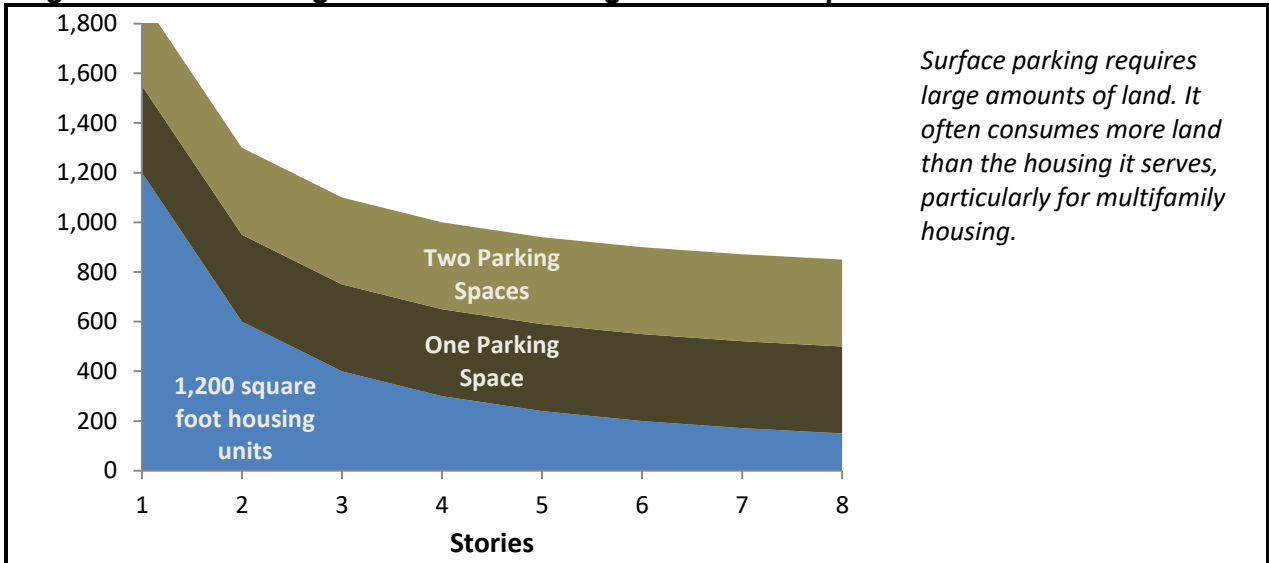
1,800
1,600
1,400
1,200
1,000
800
600
400
200
0

Two Parking Spaces

One Parking Space

1,200 square foot housing units

1 2 3 4 5 6 7 8

Stories

Surface parking requires large amounts of land. It often consumes more land than the housing it serves, particularly for multifamily housing.